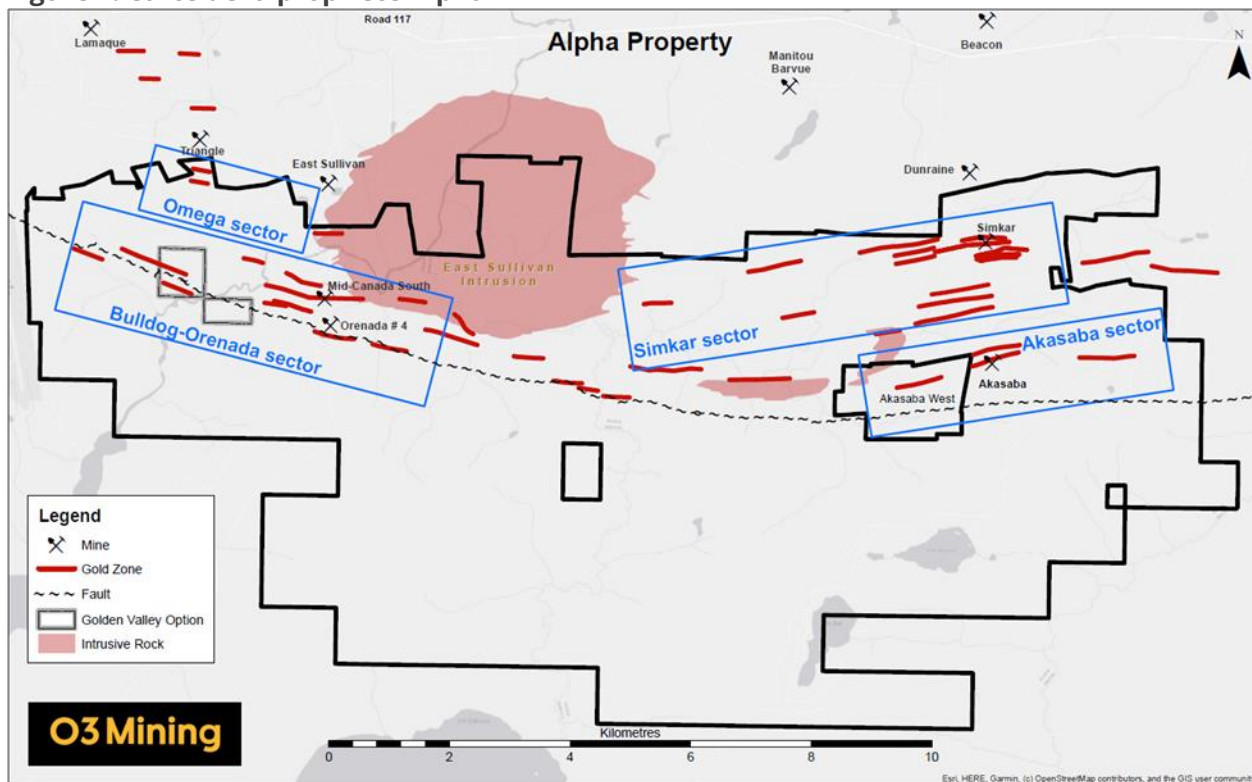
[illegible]

Road 117

Lamaque

Alpha Property

Beacon

N

Manitou Barvue

Triangle

East Sullivan

Dunraine

Omega sector

Simkar

East Sullivan Intrusion

Mid-Canada South

Orenada # 4

Bulldog-Orenada sector

Simkar sector

Akasaba sector

Akasaba

Akasaba West

Legend

Mine

Gold Zone

Fault

Golden Valley Option

Intrusive Rock

O3 Mining

Kilometres

0 2 4 6 8 10

Esri, HERE, Garmin, (c) OpenStreetMap contributors, and the GIS user communi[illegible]